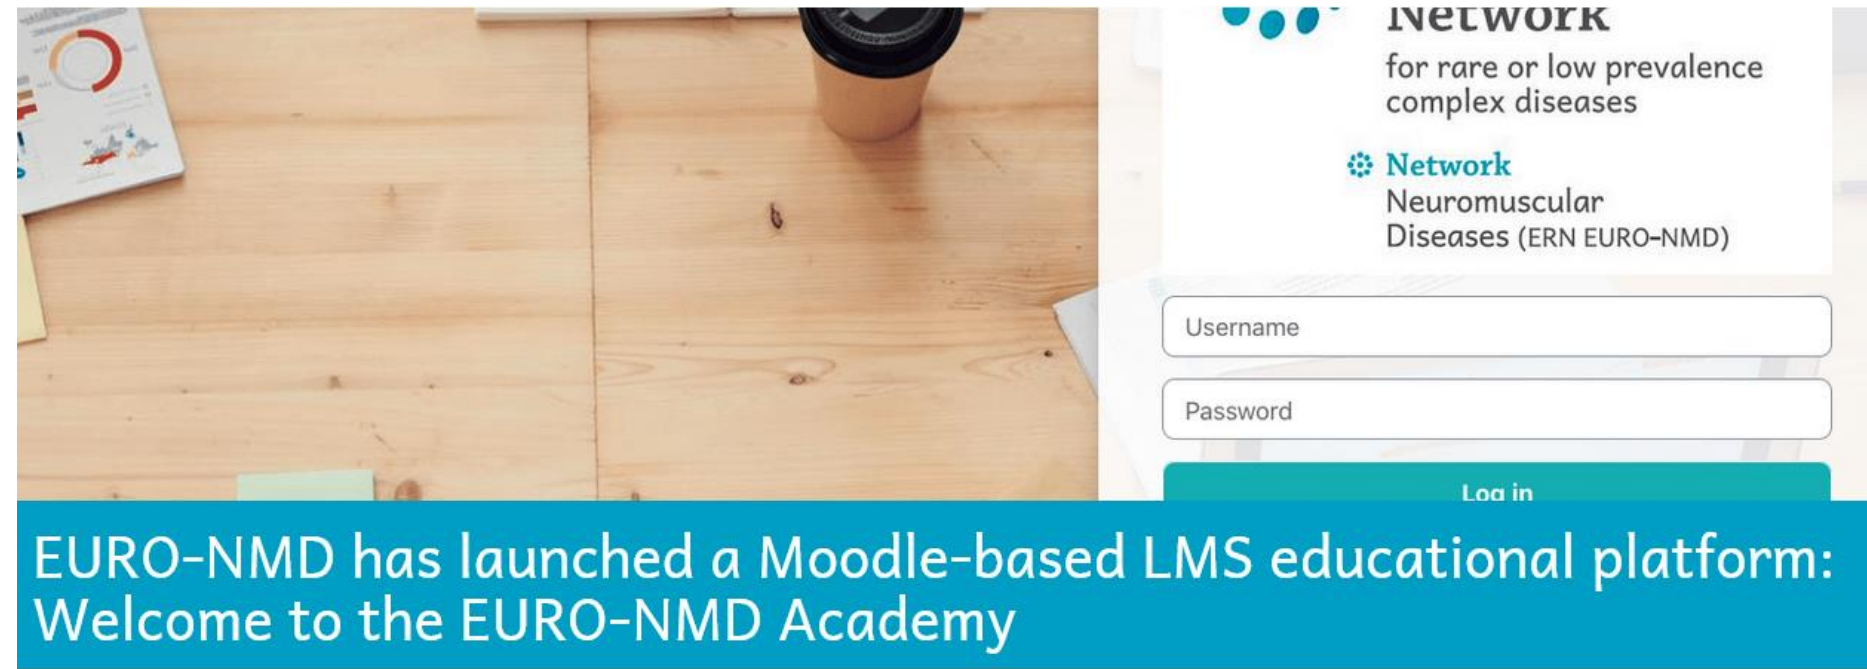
Network

for rare or low prevalence complex diseases

Network

Neuromuscular Diseases (ERN EURO-NMD)

Username

Password

Log in

EURO-NMD has launched a Moodle-based LMS educational platform: Welcome to the EURO-NMD Academy